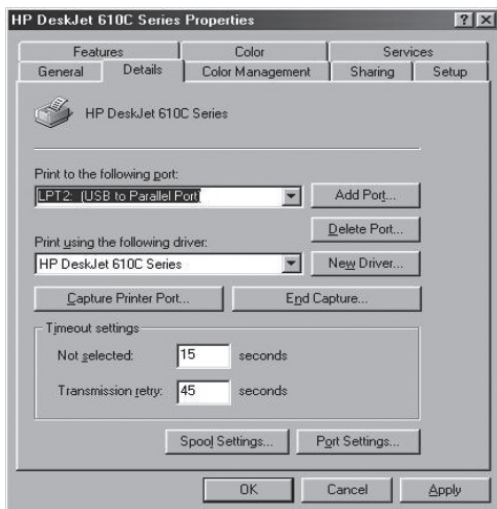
HP DeskJet 610C Series Properties

?
X

Features
Color
Services
General
Details
Color Management
Sharing
Setup

HP DeskJet 610C Series

Print to the following port:
LPT2: (USB to Parallel Port)
Add Port...
Delete Port...

Print using the following driver:
HP DeskJet 610C Series
New Driver...

Capture Printer Port...
End Capture...

Timeout settings
Not selected: 15 seconds
Transmission retry: 45 seconds

Spool Settings...
Port Settings...

OK
Cancel
Apply